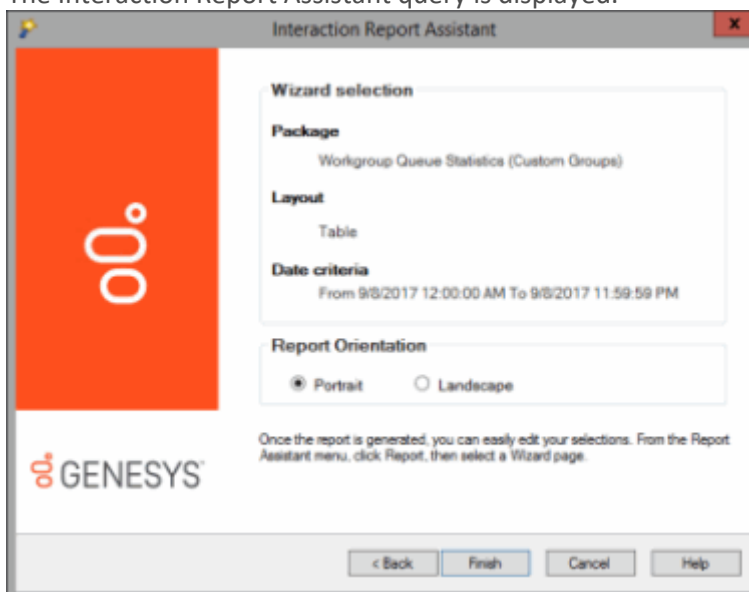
The Interaction Report Assistant query is displayed.

Interaction Report Assistant

Wizard selection

Package

Workgroup Queue Statistics (Custom Groups)

Layout

Table

Date criteria

From 9/8/2017 12:00:00 AM To 9/8/2017 11:59:59 PM

Report Orientation

Portrait

Landscape

GENESYS

Once the report is generated, you can easily edit your selections. From the Report Assistant menu, click Report, then select a Wizard page.

< Back

Finish

Cancel

Help